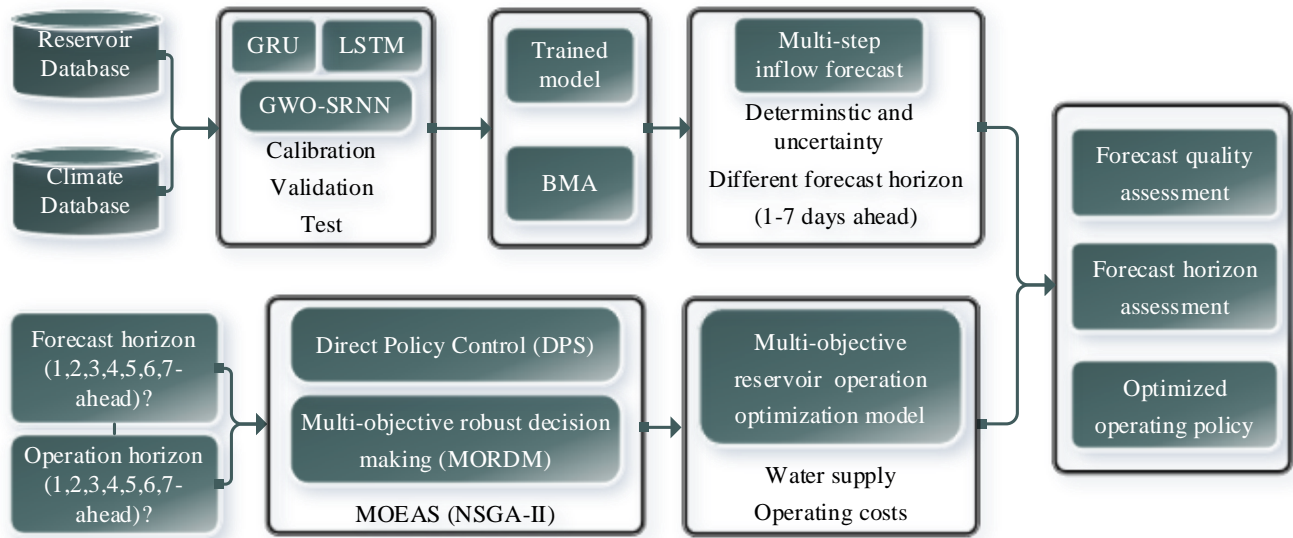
Reservoir Database

Climate Database

GRU

LSTM

GWO-SRNN

Calibration

Validation

Test

Trained model

BMA

Multi-step inflow forecast

Determinstic and uncertainty

Different forecast horizon (1-7 days ahead)

Forecast quality assessment

Forecast horizon assessment

Optimized operating policy

Forecast horizon (1,2,3,4,5,6,7-ahead)?

Operation horizon (1,2,3,4,5,6,7-ahead)?

Direct Policy Control (DPS)

Multi-objective robust decision making (MORDM)

MOEAS (NSGA-II)

Multi-objective reservoir operation optimization model

Water supply

Operating costs